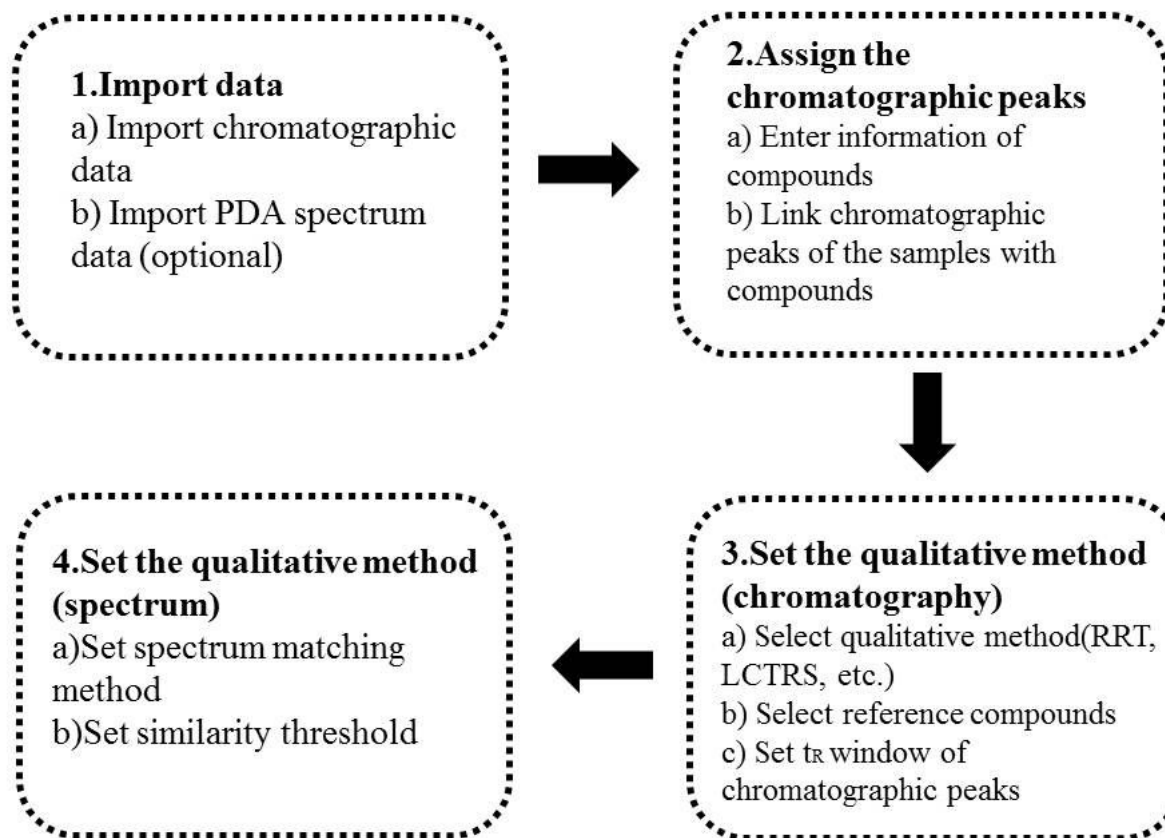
1.Import data
a) Import chromatographic data
b) Import PDA spectrum data (optional)

2.Assign the chromatographic peaks
a) Enter information of compounds
b) Link chromatographic peaks of the samples with compounds

3.Set the qualitative method (chromatography)
a) Select qualitative method(RRT, LCTRS, etc.)
b) Select reference compounds
c) Set $t_R$ window of chromatographic peaks

4.Set the qualitative method (spectrum)
a)Set spectrum matching method
b)Set similarity threshold